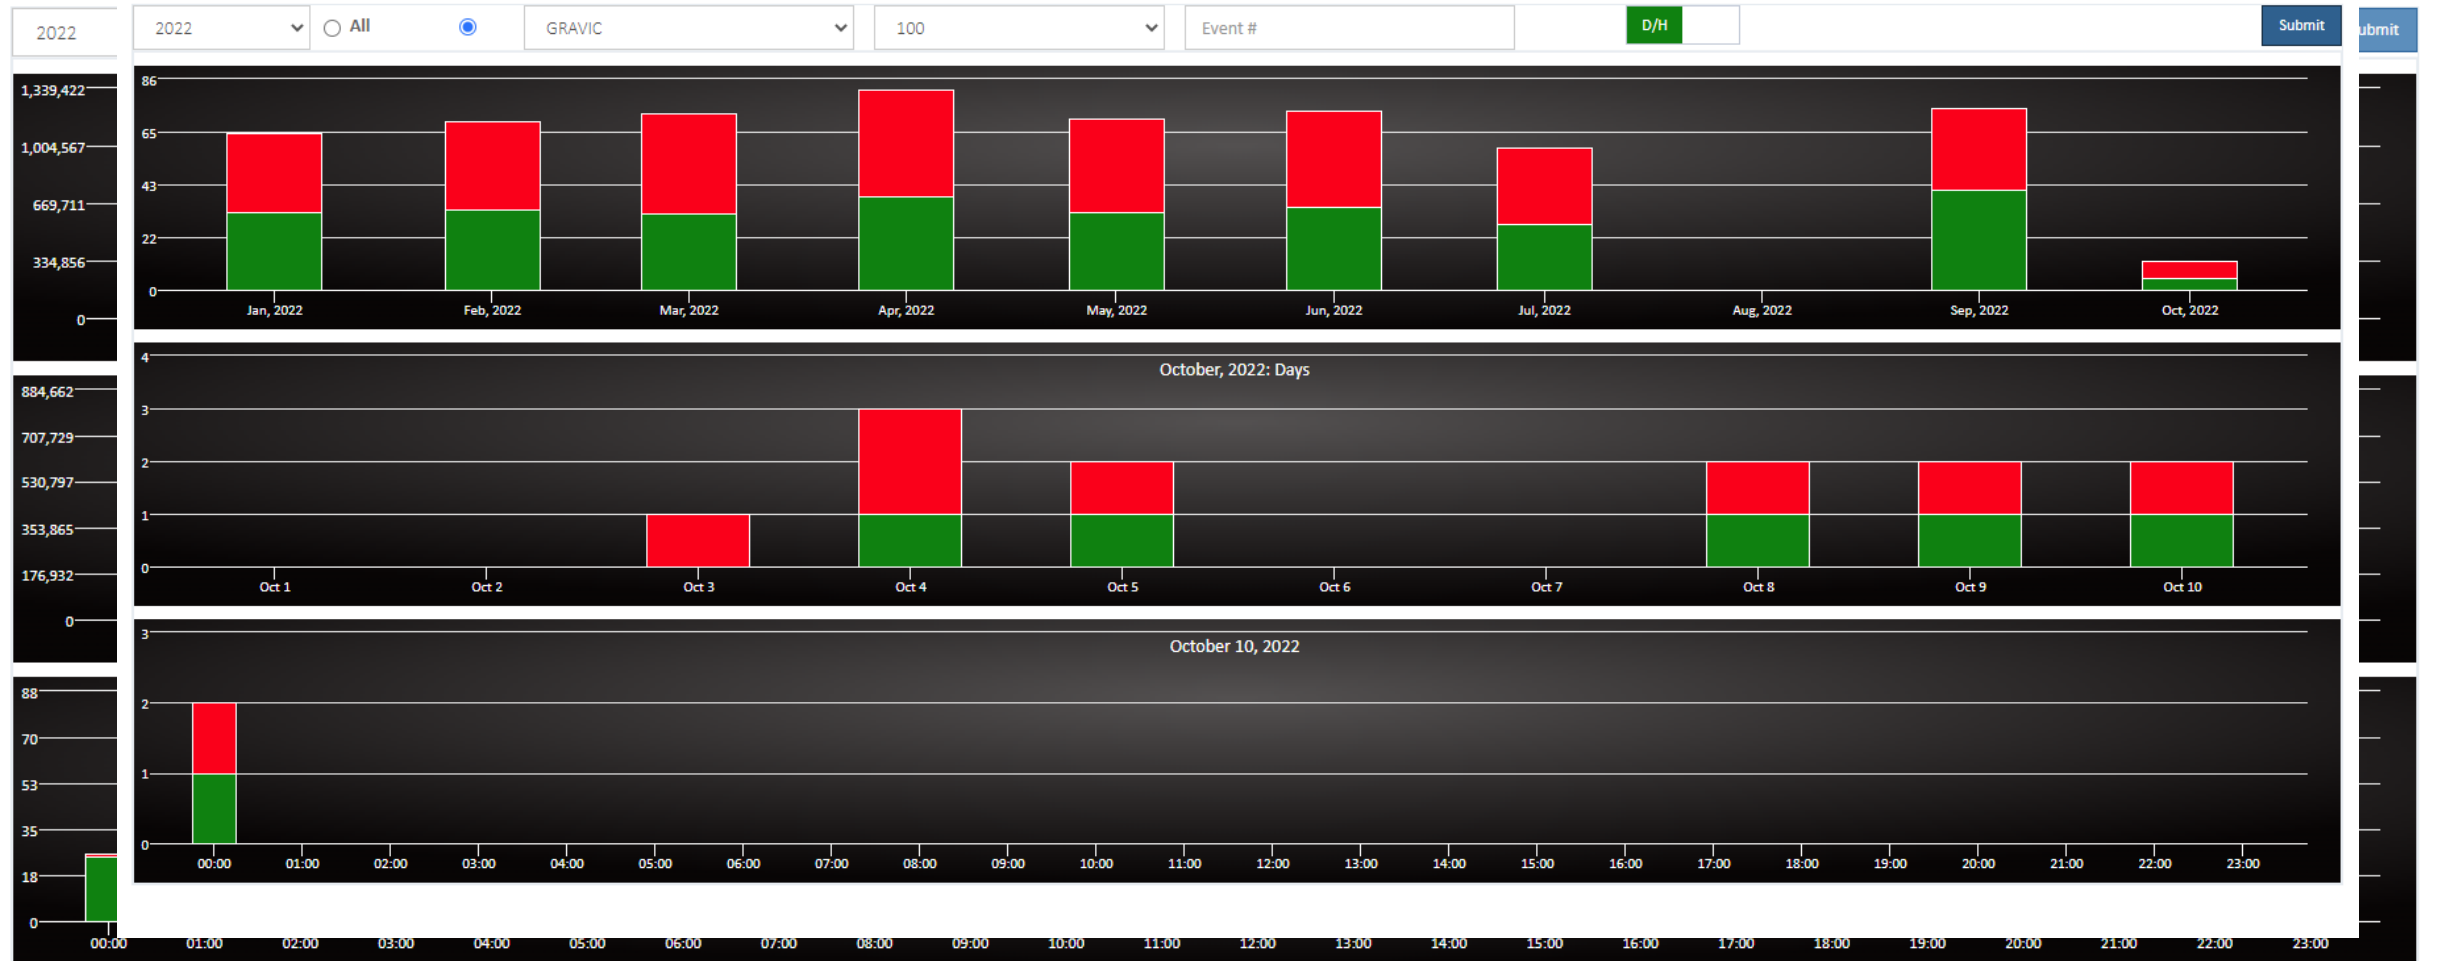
2022

2022
All
GRAVIC
100
Event #
D/H
Submit
ubmit

1,339,422
1,004,567
669,711
334,856
0

86
65
43
22
0
Jan, 2022
Feb, 2022
Mar, 2022
Apr, 2022
May, 2022
Jun, 2022
Jul, 2022
Aug, 2022
Sep, 2022
Oct, 2022

884,662
707,729
530,797
353,865
176,932
0

October, 2022: Days
4
3
2
1
0
Oct 1
Oct 2
Oct 3
Oct 4
Oct 5
Oct 6
Oct 7
Oct 8
Oct 9
Oct 10

88
70
53
35
18
0

October 10, 2022
3
2
1
0
00:00
01:00
02:00
03:00
04:00
05:00
06:00
07:00
08:00
09:00
10:00
11:00
12:00
13:00
14:00
15:00
16:00
17:00
18:00
19:00
20:00
21:00
22:00
23:00

00:00
01:00
02:00
03:00
04:00
05:00
06:00
07:00
08:00
09:00
10:00
11:00
12:00
13:00
14:00
15:00
16:00
17:00
18:00
19:00
20:00
21:00
22:00
23:00